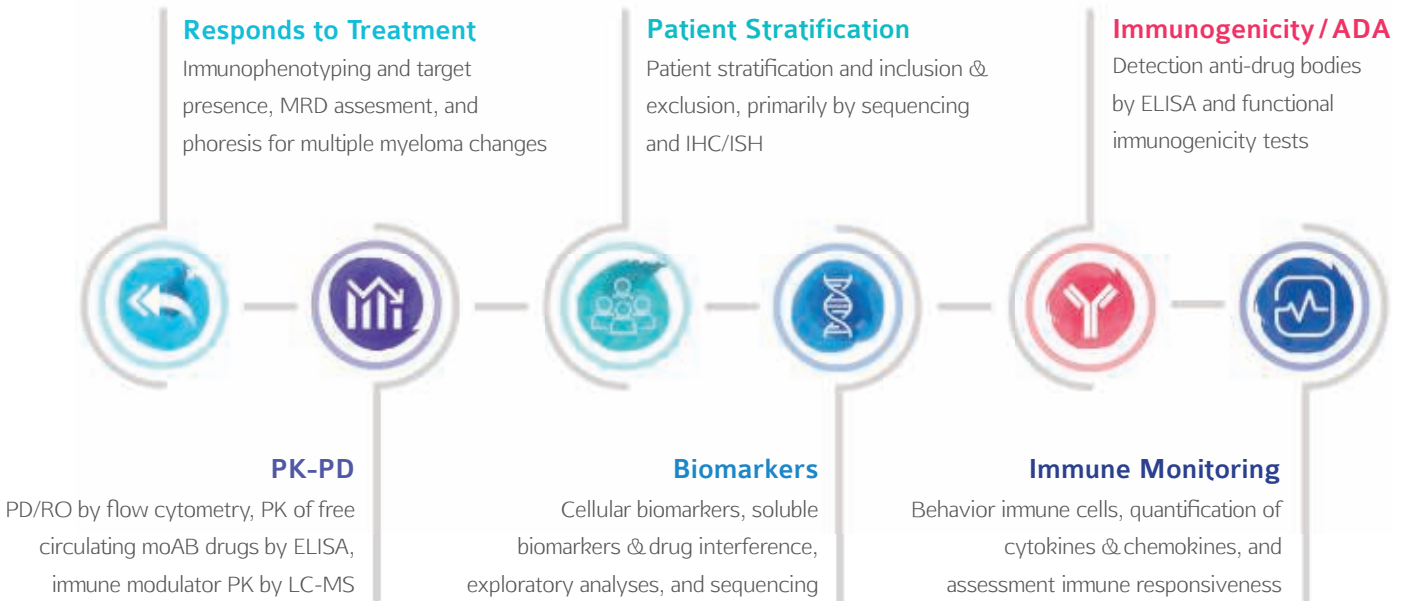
Responds to Treatment
Immunophenotyping and target presence, MRD assesment, and phoresis for multiple myeloma changes

Patient Stratification
Patient stratification and inclusion & exclusion, primarily by sequencing and IHC/ISH

Immunogenicity / ADA
Detection anti-drug bodies by ELISA and functional immunogenicity tests

PK-PD
PD/RO by flow cytometry, PK of free circulating moAB drugs by ELISA, immune modulator PK by LC-MS

Biomarkers
Cellular biomarkers, soluble biomarkers & drug interference, exploratory analyses, and sequencing

Immune Monitoring
Behavior immune cells, quantification of cytokines & chemokines, and assessment immune responsiveness